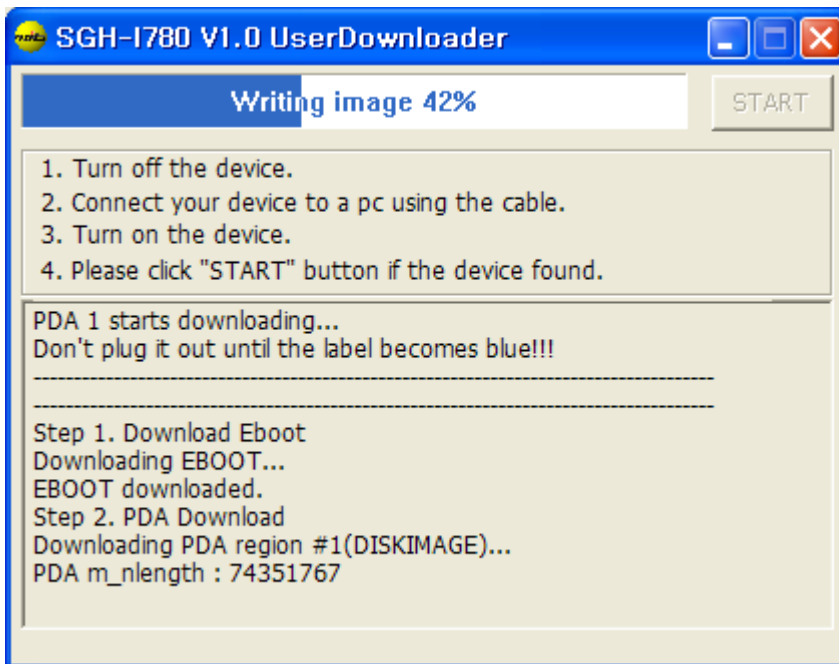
SGH-I780 V1.0 UserDownloader

Writing image 42%

START

1. Turn off the device.
2. Connect your device to a pc using the cable.
3. Turn on the device.
4. Please click "START" button if the device found.

PDA 1 starts downloading...
Don't plug it out until the label becomes blue!!!
--------------------------------------------------------------------------------
--------------------------------------------------------------------------------
Step 1. Download Eboot
Downloading EBOOT...
EBOOT downloaded.
Step 2. PDA Download
Downloading PDA region #1(DISKIMAGE)...
PDA m_nlength : 74351767